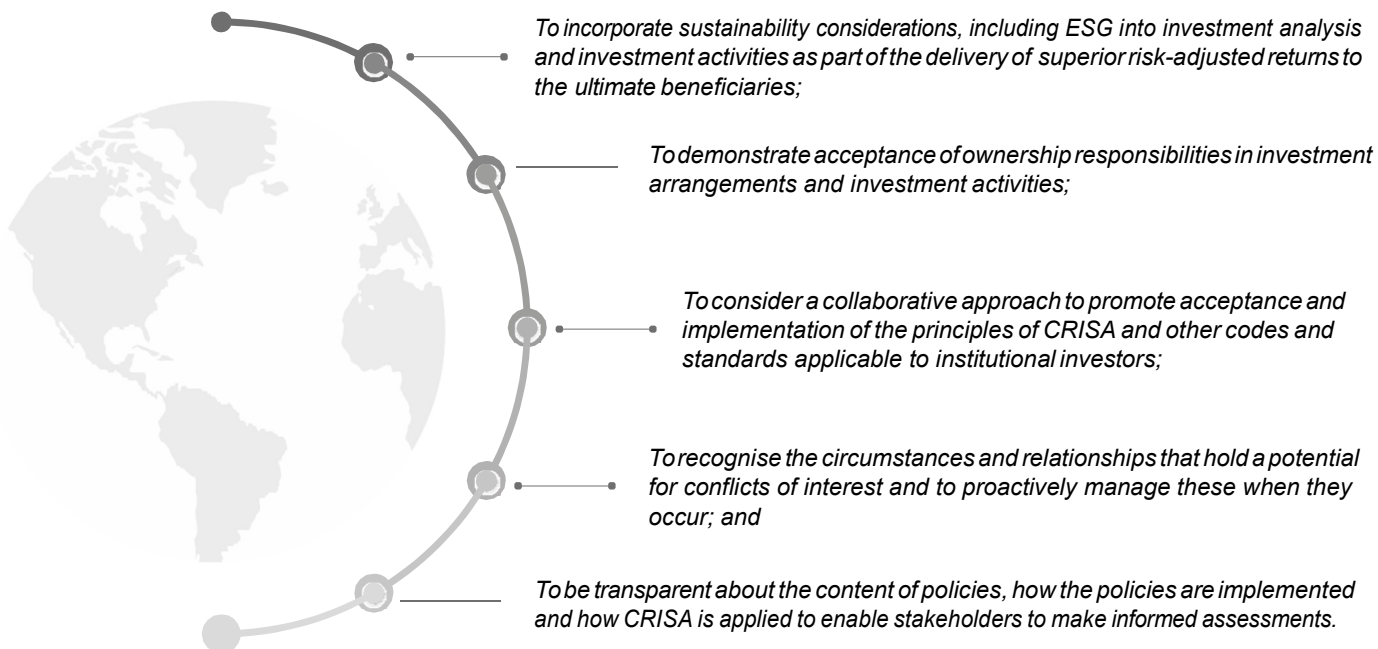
To incorporate sustainability considerations, including ESG into investment analysis and investment activities as part of the delivery of superior risk-adjusted returns to the ultimate beneficiaries;

To demonstrate acceptance of ownership responsibilities in investment arrangements and investment activities;

To consider a collaborative approach to promote acceptance and implementation of the principles of CRISA and other codes and standards applicable to institutional investors;

To recognise the circumstances and relationships that hold a potential for conflicts of interest and to proactively manage these when they occur; and

To be transparent about the content of policies, how the policies are implemented and how CRISA is applied to enable stakeholders to make informed assessments.